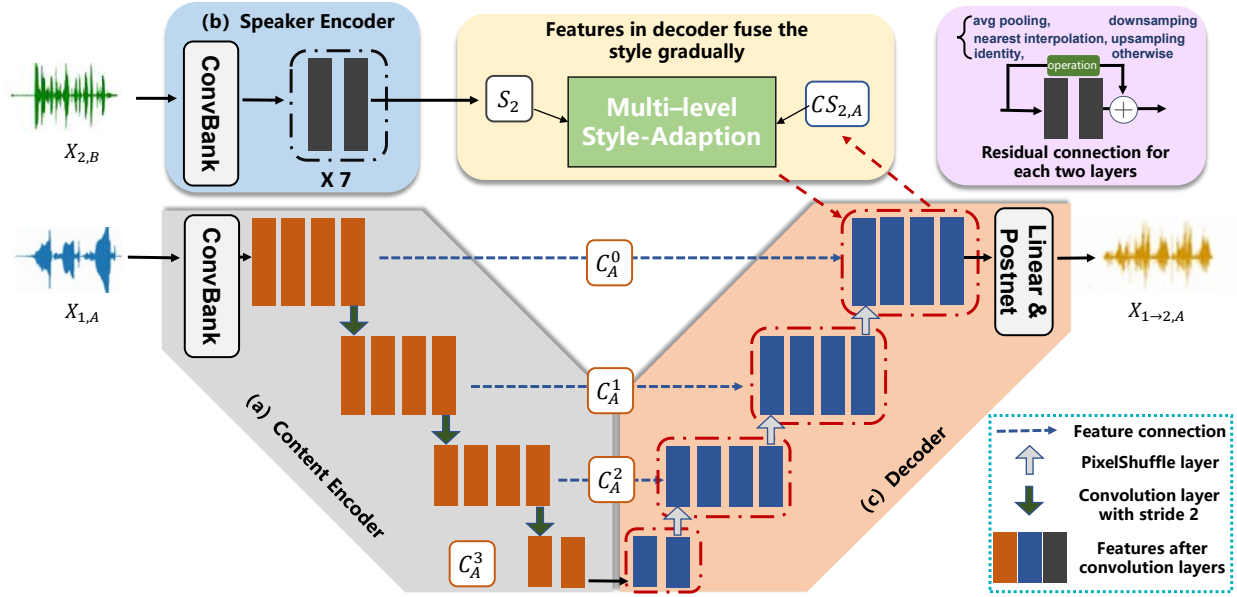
(b) Speaker Encoder

ConvBank

X 7

$X_{2,B}$

Features in decoder fuse the style gradually

$S_2$

Multi–level Style-Adaption

$CS_{2,A}$

avg pooling, downsamping
nearest interpolation, upsampling
identity, otherwise

operation

Residual connection for each two layers

ConvBank

$X_{1,A}$

$C_A^0$

Linear & Postnet

$X_{1\to2,A}$

$C_A^1$

(a) Content Encoder

$C_A^2$

(c) Decoder

$C_A^3$

Feature connection

PixelShuffle layer

Convolution layer with stride 2

Features after convolution layers